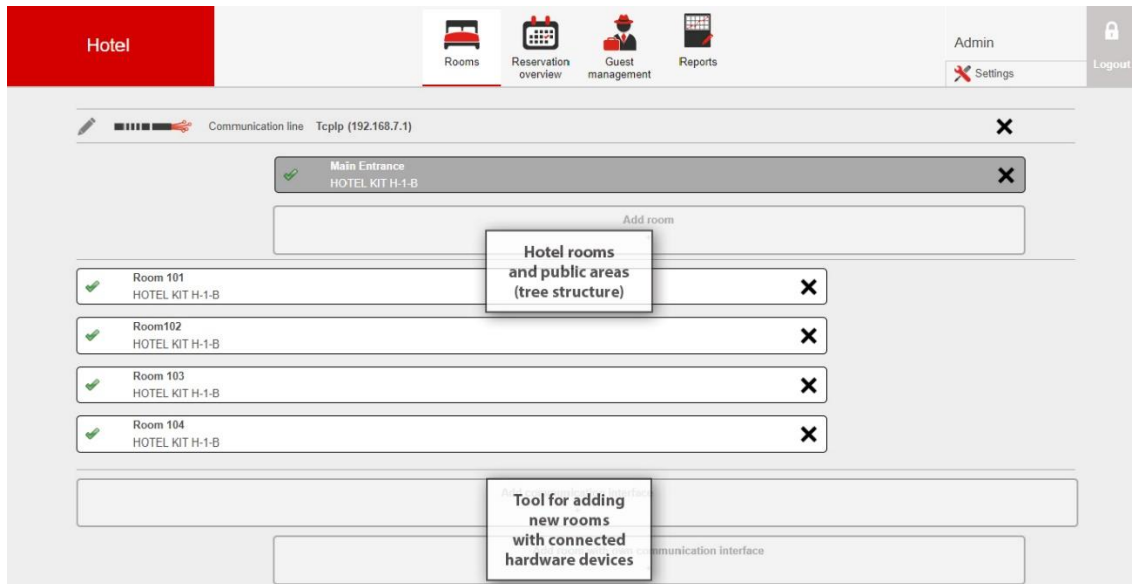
Hotel

Rooms

Reservation overview

Guest management

Reports

Admin

Settings

Logout

Communication line Tcplp (192.168.7.1)

Main Entrance
HOTEL KIT H-1-B

Add room

Hotel rooms and public areas (tree structure)

Room 101
HOTEL KIT H-1-B

Room102
HOTEL KIT H-1-B

Room 103
HOTEL KIT H-1-B

Room 104
HOTEL KIT H-1-B

A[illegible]interface

Tool for adding new rooms with connected hardware devices

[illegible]communication interface